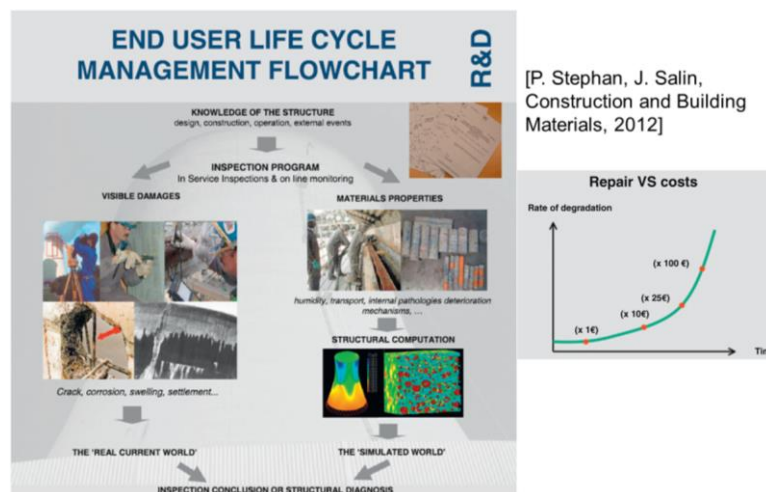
END USER LIFE CYCLE MANAGEMENT FLOWCHART

R&D

KNOWLEDGE OF THE STRUCTURE
design, construction, operation, external events

INSPECTION PROGRAM
In Service Inspections & on line monitoring

VISIBLE DAMAGES

MATERIALS PROPERTIES

humidity, transport, internal pathologies deterioration mechanisms, ...

STRUCTURAL COMPUTATION

Crack, corrosion, swelling, settlement...

THE 'REAL CURRENT WORLD'

THE 'SIMULATED WORLD'

INSPECTION CONCLUSION OR STRUCTURAL DIAGNOSIS

[P. Stephan, J. Salin, Construction and Building Materials, 2012]

Repair VS costs

Rate of degradation

(x 100 €)

(x 25€)

(x 10€)

(x 1€)

Tim